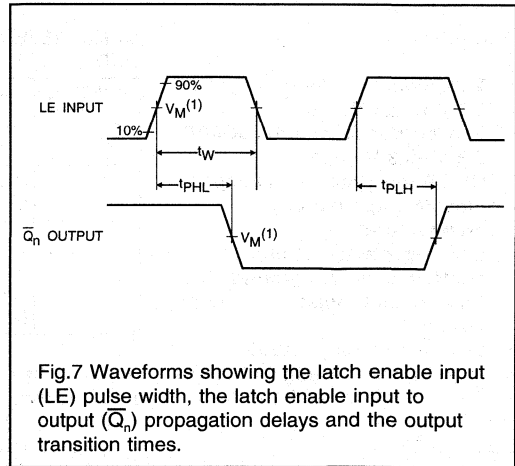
90%

LE INPUT

$V_M^{(1)}$

10%

$t_W$

$t_{PHL}$

$t_{PLH}$

$\overline{Q}_n$ OUTPUT

$V_M^{(1)}$

Fig.7 Waveforms showing the latch enable input (LE) pulse width, the latch enable input to output ($\overline{Q}_n$) propagation delays and the output transition times.